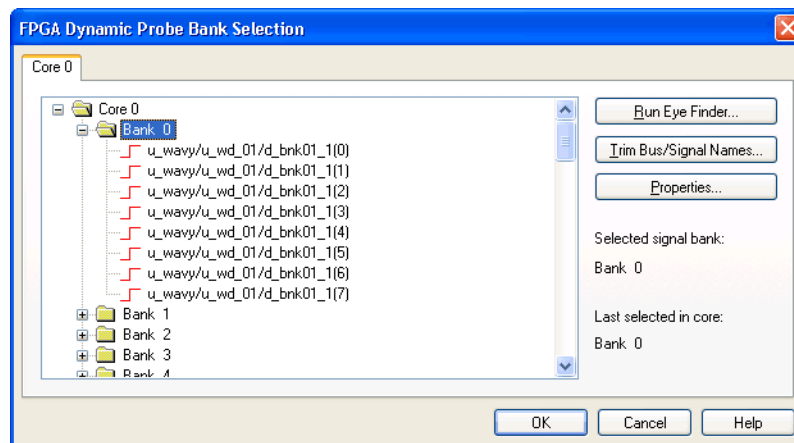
FPGA Dynamic Probe Bank Selection

Core 0

Core 0
Bank 0
u_wavy/u_wd_01/d_bnk01_1(0)
u_wavy/u_wd_01/d_bnk01_1(1)
u_wavy/u_wd_01/d_bnk01_1(2)
u_wavy/u_wd_01/d_bnk01_1(3)
u_wavy/u_wd_01/d_bnk01_1(4)
u_wavy/u_wd_01/d_bnk01_1(5)
u_wavy/u_wd_01/d_bnk01_1(6)
u_wavy/u_wd_01/d_bnk01_1(7)
Bank 1
Bank 2
Bank 3
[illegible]

Run Eye Finder...
Trim Bus/Signal Names...
Properties...

Selected signal bank:
Bank 0

Last selected in core:
Bank 0

OK
Cancel
Help